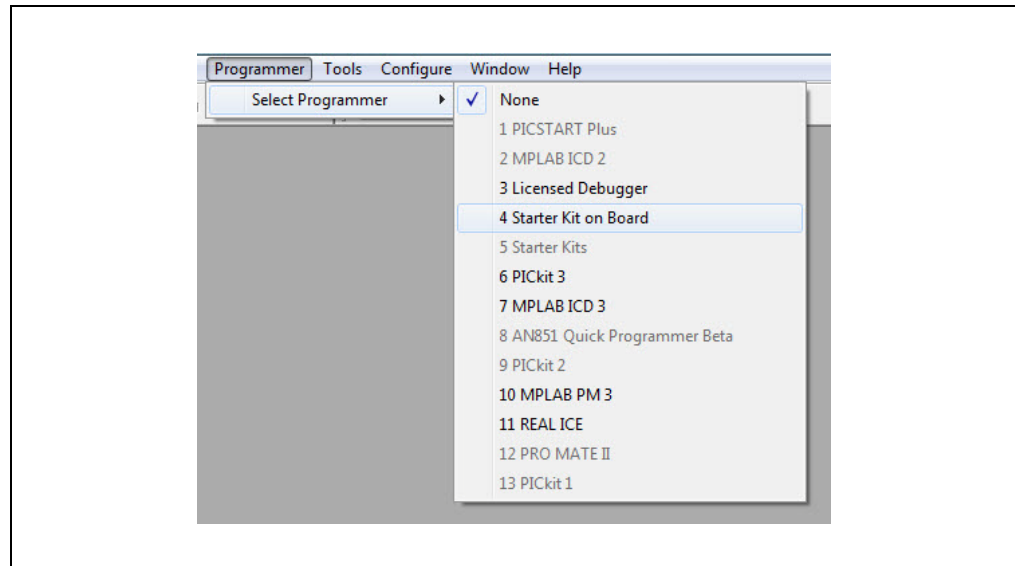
Programmer Tools Configure Window Help

Select Programmer ▸

✓ None
1 PICSTART Plus
2 MPLAB ICD 2
3 Licensed Debugger
4 Starter Kit on Board
5 Starter Kits
6 PICkit 3
7 MPLAB ICD 3
8 AN851 Quick Programmer Beta
9 PICkit 2
10 MPLAB PM 3
11 REAL ICE
12 PRO MATE II
13 PICkit 1